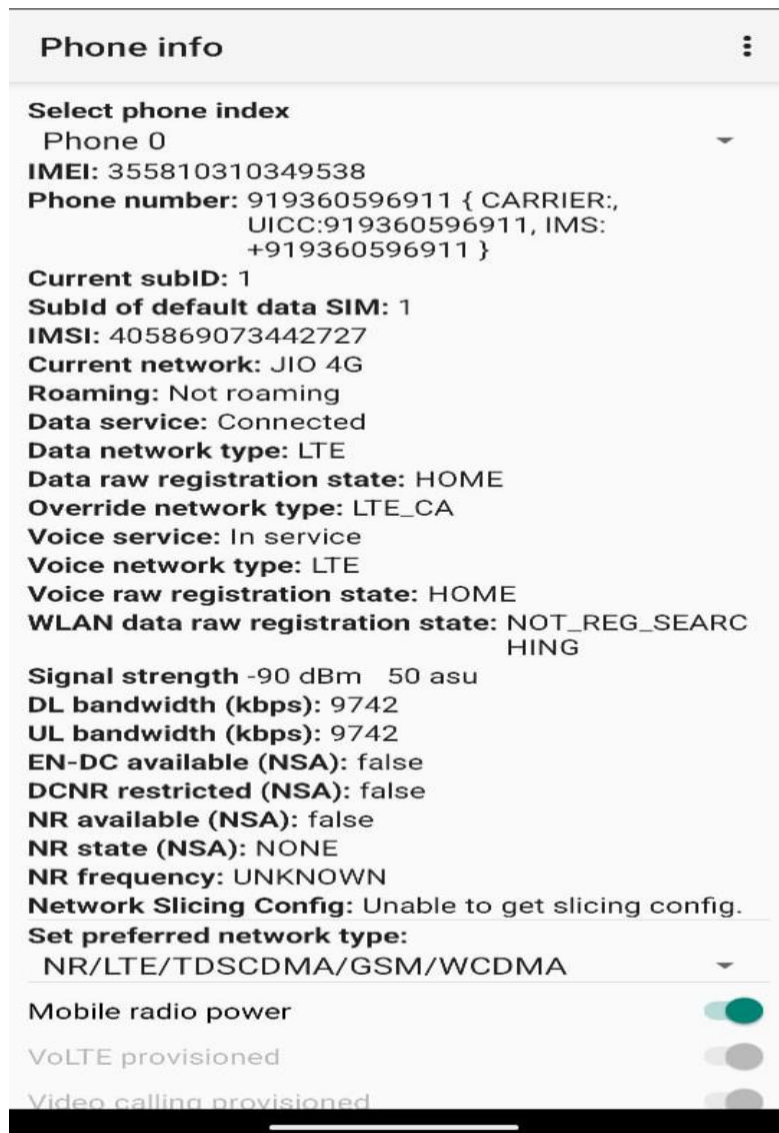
Phone info

Select phone index
Phone 0
IMEI: 355810310349538
Phone number: 919360596911 { CARRIER:, UICC:919360596911, IMS: +919360596911 }
Current subID: 1
SubId of default data SIM: 1
IMSI: 405869073442727
Current network: JIO 4G
Roaming: Not roaming
Data service: Connected
Data network type: LTE
Data raw registration state: HOME
Override network type: LTE_CA
Voice service: In service
Voice network type: LTE
Voice raw registration state: HOME
WLAN data raw registration state: NOT_REG_SEARCHING
Signal strength -90 dBm 50 asu
DL bandwidth (kbps): 9742
UL bandwidth (kbps): 9742
EN-DC available (NSA): false
DCNR restricted (NSA): false
NR available (NSA): false
NR state (NSA): NONE
NR frequency: UNKNOWN
Network Slicing Config: Unable to get slicing config.
Set preferred network type:
NR/LTE/TDSCDMA/GSM/WCDMA
Mobile radio power
VoLTE provisioned
Video calling provisioned